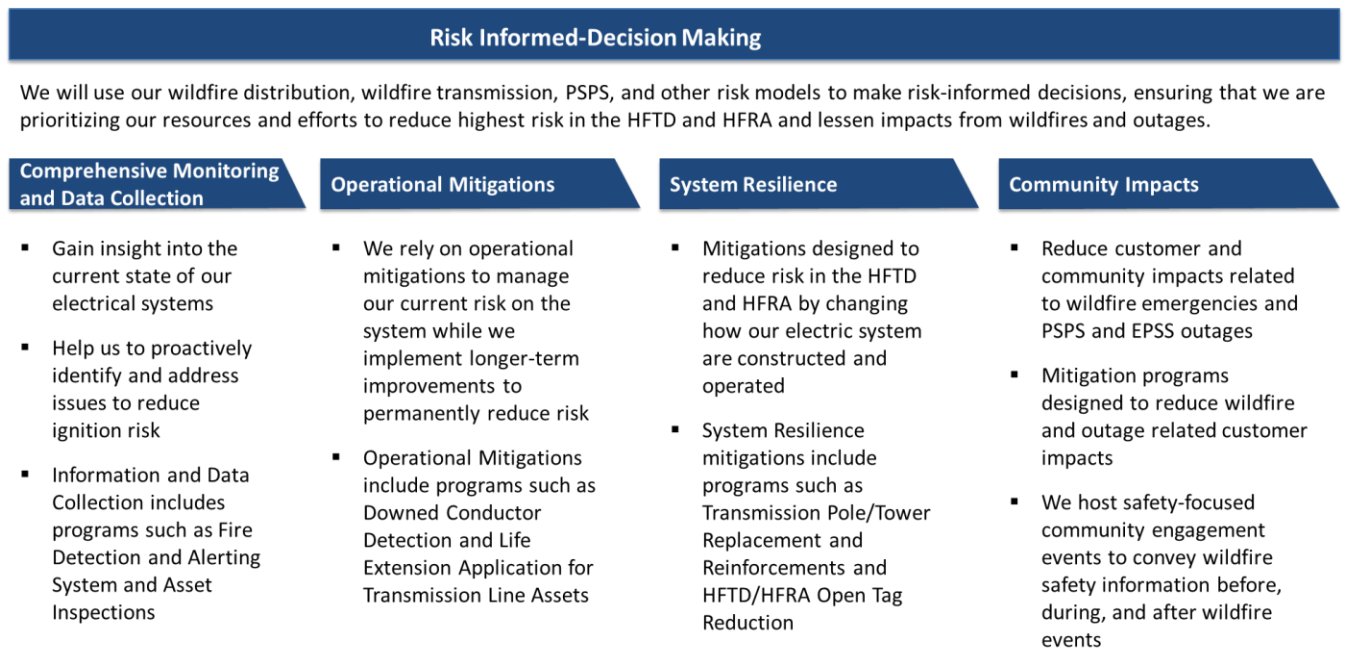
Risk Informed-Decision Making

We will use our wildfire distribution, wildfire transmission, PSPS, and other risk models to make risk-informed decisions, ensuring that we are prioritizing our resources and efforts to reduce highest risk in the HFTD and HFRA and lessen impacts from wildfires and outages.

Comprehensive Monitoring and Data Collection

- Gain insight into the current state of our electrical systems
- Help us to proactively identify and address issues to reduce ignition risk
- Information and Data Collection includes programs such as Fire Detection and Alerting System and Asset Inspections

Operational Mitigations

- We rely on operational mitigations to manage our current risk on the system while we implement longer-term improvements to permanently reduce risk
- Operational Mitigations include programs such as Downed Conductor Detection and Life Extension Application for Transmission Line Assets

System Resilience

- Mitigations designed to reduce risk in the HFTD and HFRA by changing how our electric system are constructed and operated
- System Resilience mitigations include programs such as Transmission Pole/Tower Replacement and Reinforcements and HFTD/HFRA Open Tag Reduction

Community Impacts

- Reduce customer and community impacts related to wildfire emergencies and PSPS and EPSS outages
- Mitigation programs designed to reduce wildfire and outage related customer impacts
- We host safety-focused community engagement events to convey wildfire safety information before, during, and after wildfire events